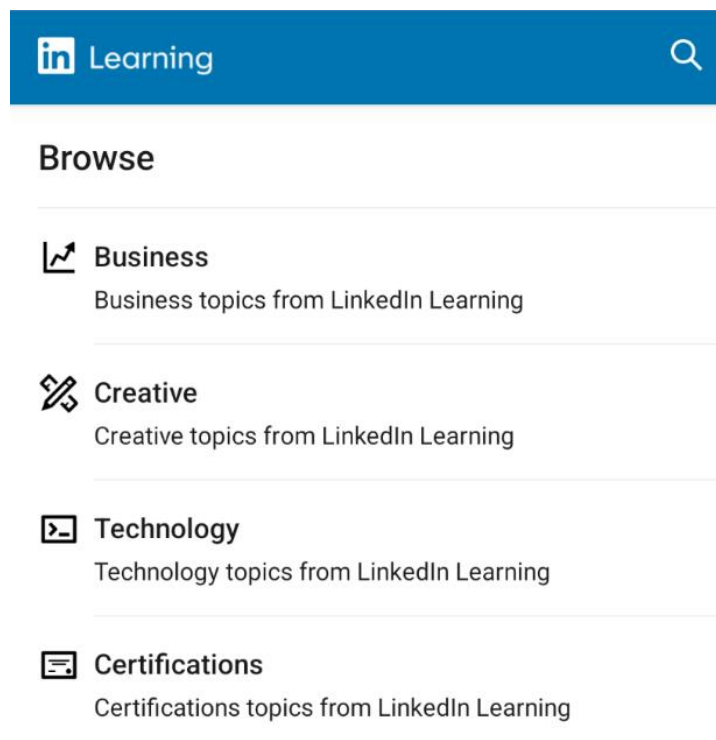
in Learning

Browse

Business
Business topics from LinkedIn Learning

Creative
Creative topics from LinkedIn Learning

Technology
Technology topics from LinkedIn Learning

Certifications
Certifications topics from LinkedIn Learning